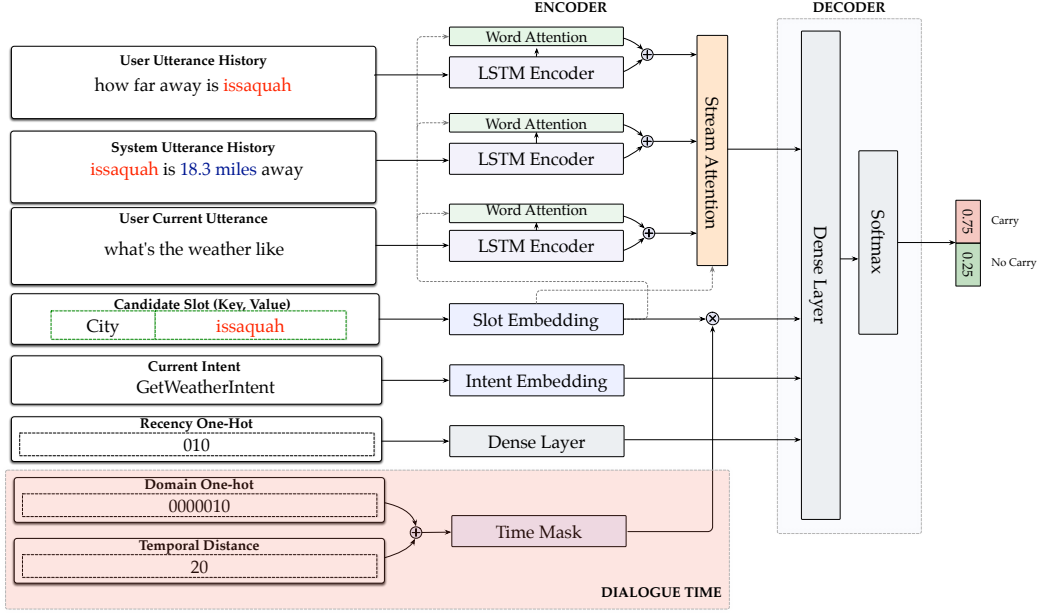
ENCODER

DECODER

User Utterance History
how far away is issaquah

System Utterance History
issaquah is 18.3 miles away

User Current Utterance
what's the weather like

Word Attention
LSTM Encoder

Word Attention
LSTM Encoder

Word Attention
LSTM Encoder

Stream Attention

Dense Layer

Softmax

0.75 Carry
0.25 No Carry

Candidate Slot (Key, Value)
| City | issaquah |

Slot Embedding

Current Intent
GetWeatherIntent

Intent Embedding

Recency One-Hot
010

Dense Layer

Domain One-hot
0000010

Temporal Distance
20

Time Mask

DIALOGUE TIME